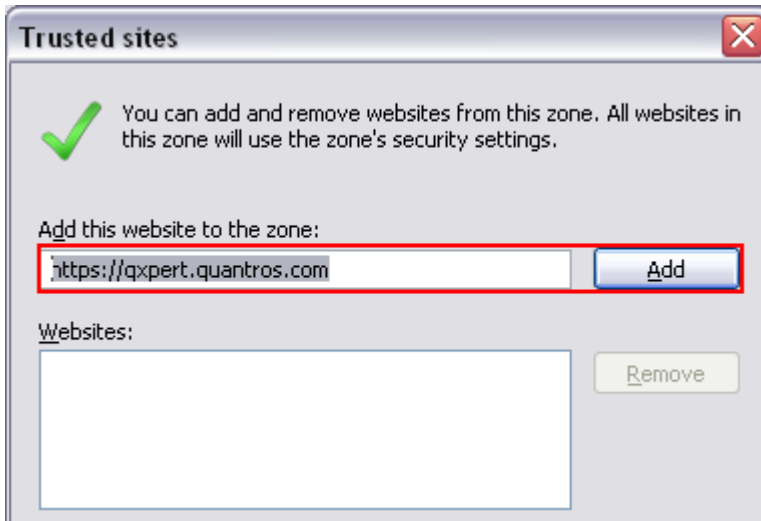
Trusted sites

You can add and remove websites from this zone. All websites in this zone will use the zone's security settings.

Add this website to the zone:

https://qxpert.quantros.com

Add

Websites:

Remove